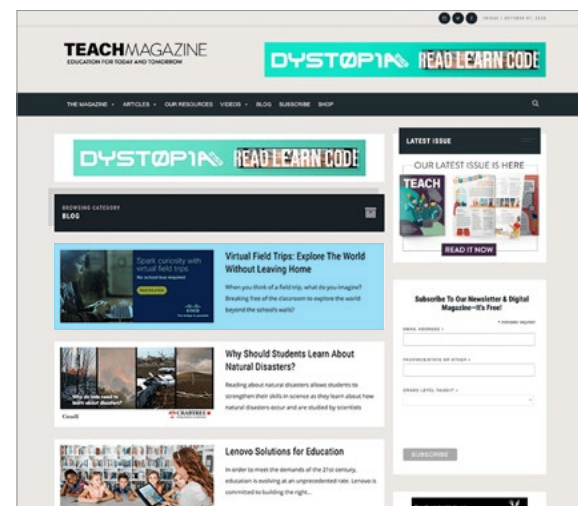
FRIDAY | OCTOBER 01, 2021

TEACHMAGAZINE
EDUCATION FOR TODAY AND TOMORROW

DYSTOPIA READ LEARN CODE

THE MAGAZINE ARTICLES OUR RESOURCES VIDEOS BLOG SUBSCRIBE SHOP

DYSTOPIA READ LEARN CODE

BROWSING CATEGORY
BLOG

Spark curiosity with virtual field trips
No school bus required

Virtual Field Trips: Explore The World Without Leaving Home

When you think of a field trip, what do you imagine? Breaking free of the classroom to explore the world beyond the school's walls?

Why do kids need to learn about natural disasters?

Why Should Students Learn About Natural Disasters?

Reading about natural disasters allows students to strengthen their skills in science as they learn about how natural disasters occur and are studied by scientists

Lenovo Solutions for Education

In order to meet the demands of the 21st century, education is evolving at an unprecedented rate. Lenovo is committed to building the right...

LATEST ISSUE

OUR LATEST ISSUE IS HERE

TEACH

READ IT NOW

Subscribe To Our Newsletter & Digital Magazine—It's Free!

* indicates required

EMAIL ADDRESS *

PROVINCE/STATE OR OTHER *

GRADE LEVEL TAUGHT *

SUBSCRIBE